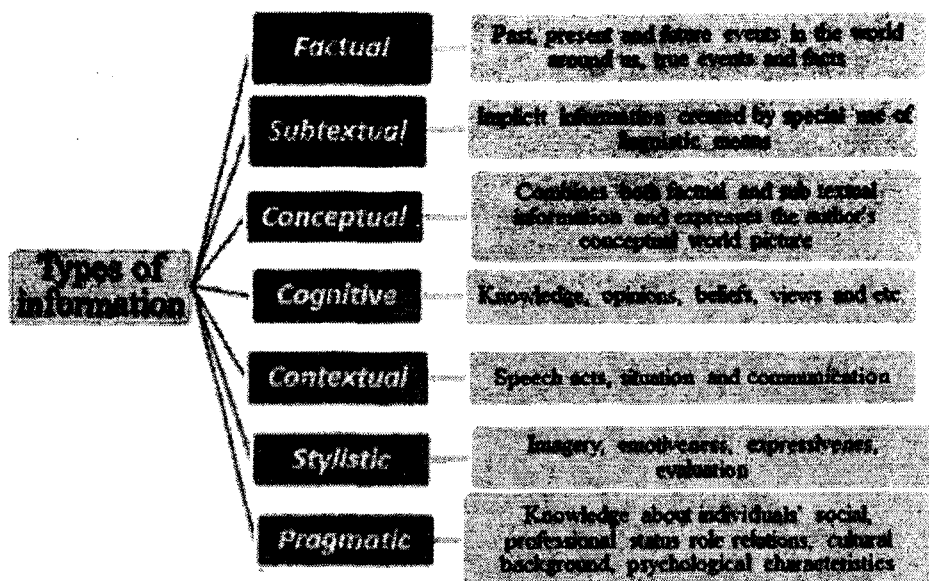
Types of information

Factual

Past, present and future events in the world around us, true events and facts

Subtextual

Implicit information created by special use of linguistic means

Conceptual

Combines both factual and sub textual information and expresses the author's conceptual world picture

Cognitive

Knowledge, opinions, beliefs, views and etc.

Contextual

Speech acts, situation and communication

Stylistic

Imagery, emotiveness, expressiveness, evaluation

Pragmatic

Knowledge about individuals' social, professional status role relations, cultural background, psychological characteristics